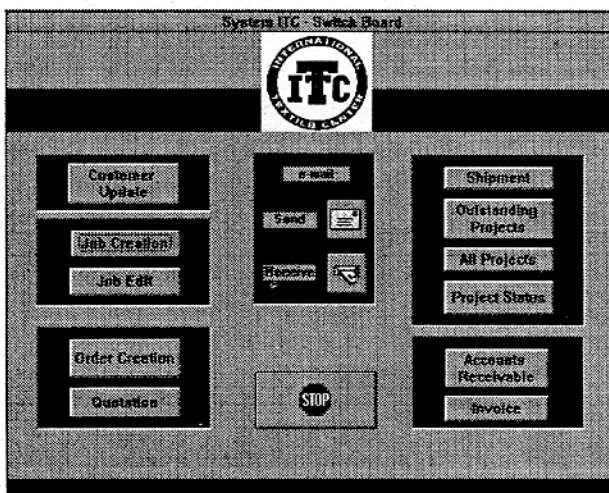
System ITC - Switch Board

INTERNATIONAL
ITC
TEXTILE CENTER

Customer Update

Job Creation

Job Edit

Order Creation

Quotation

e-mail

Send

Receive

STOP

Shipment

Outstanding Projects

All Projects

Project Status

Accounts Receivable

Invoice